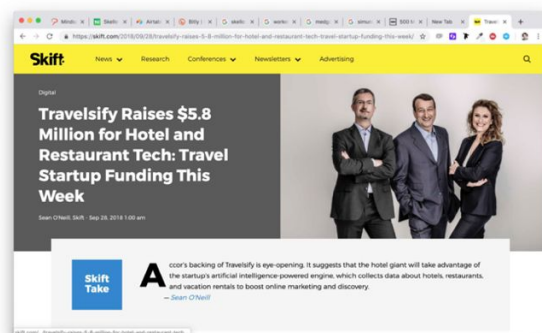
Minds | Skeltr | Airtab | Billy | skeltr | works | Hedgy | simon | SGO | New Tab | Travel

https://skift.com/2018/09/28/travelsify-raises-5-8-million-for-hotel-and-restaurant-tech-travel-startup-funding-this-week/

Skift

News

Research

Conferences

Newsletters

Advertising

Digital

Travelsify Raises $5.8 Million for Hotel and Restaurant Tech: Travel Startup Funding This Week

Sean O'Neill, Skift - Sep 28, 2018 1:00 am

Skift Take

Accor's backing of Travelsify is eye-opening. It suggests that the hotel giant will take advantage of the startup's artificial intelligence-powered engine, which collects data about hotels, restaurants, and vacation rentals to boost online marketing and discovery.

— Sean O'Neill

skift.com/...travelsify-raises-5-8-million-for-hotel-and-restaurant-tech...